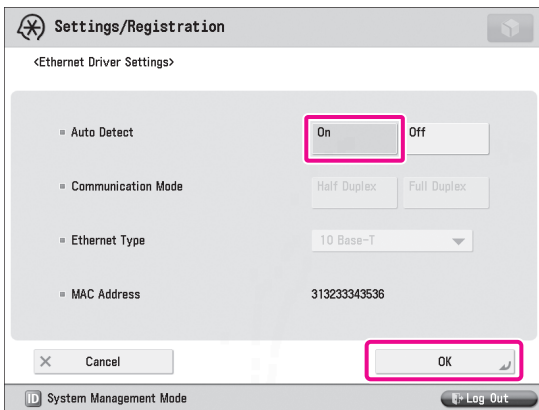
Settings/Registration

<Ethernet Driver Settings>

Auto Detect
On
Off

Communication Mode
Half Duplex
Full Duplex

Ethernet Type
10 Base-T

MAC Address
313233343536

Cancel
OK

System Management Mode
Log Out